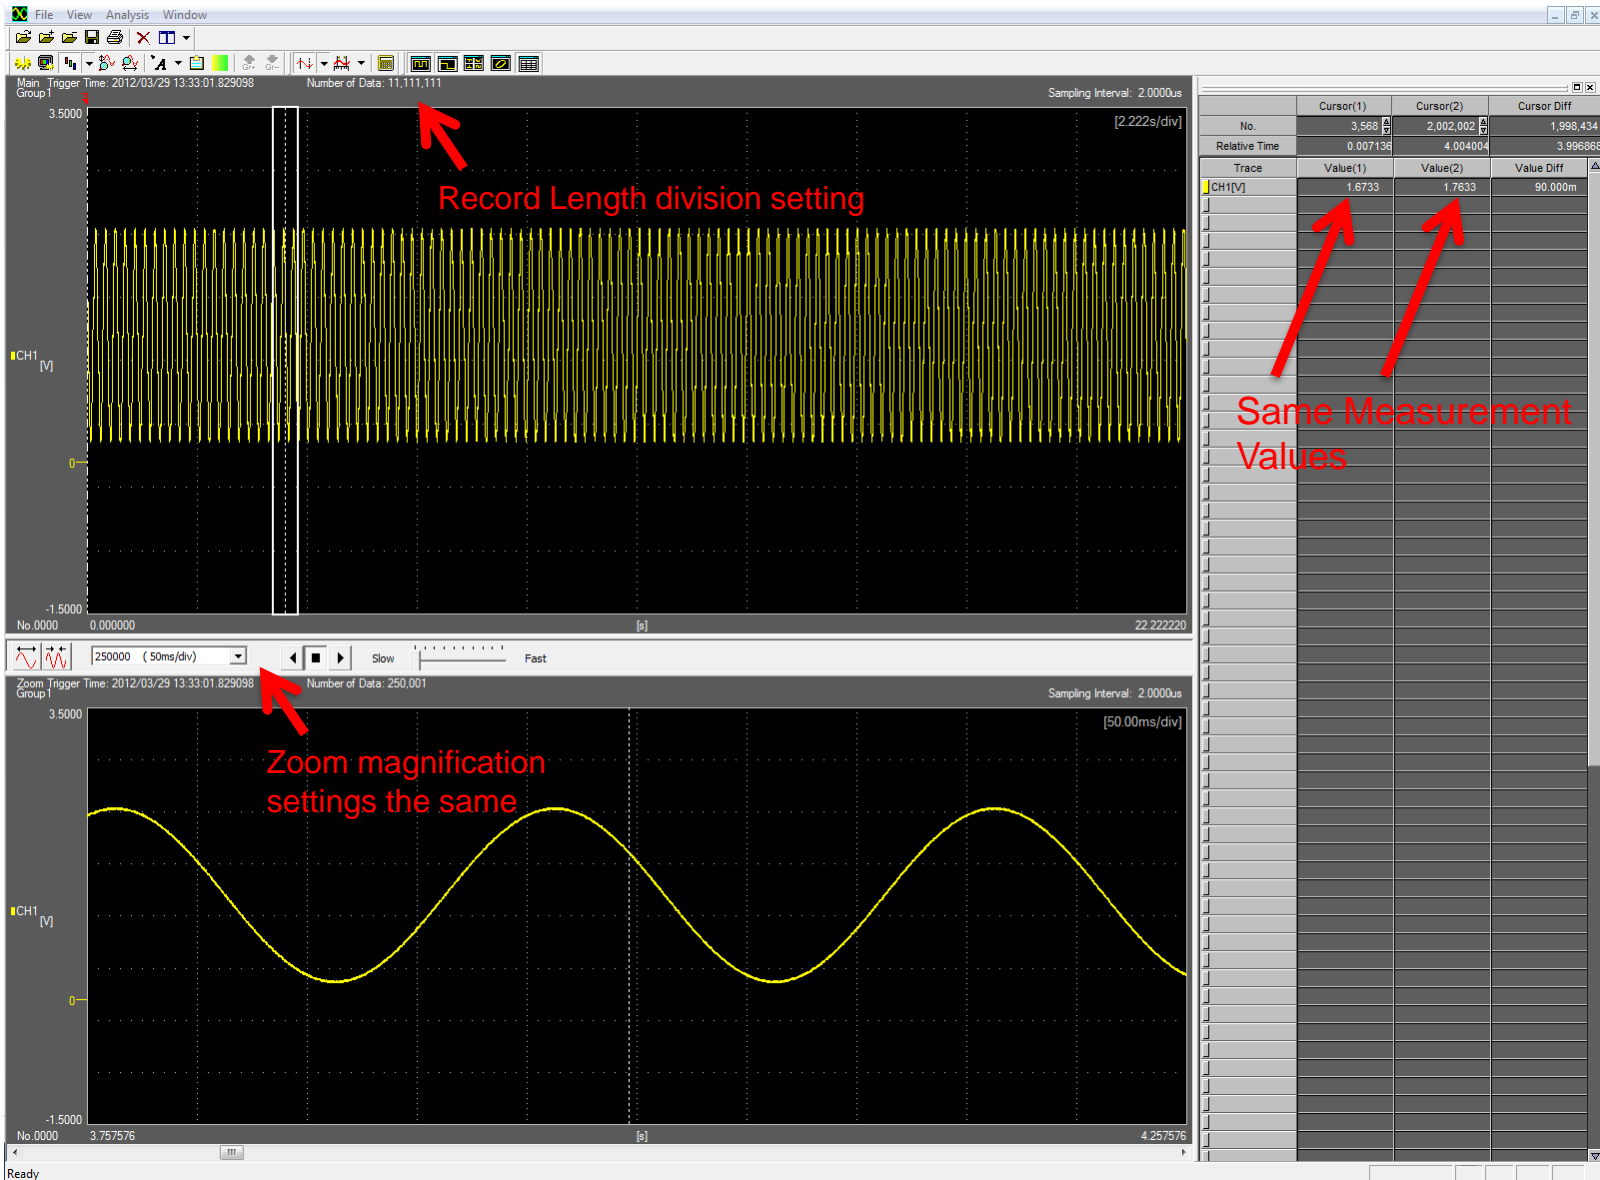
File View Analysis Window

Main Trigger Time: 2012/03/29 13:33:01.829098
Group1
Number of Data: 11,111,111
Sampling Interval: 2.0000us
[2.222s/div]
3.5000
Record Length division setting
CH1
[V]
0
-1.5000
No.0000 0.000000 [s] 22.222220

| | Cursor(1) | Cursor(2) | Cursor Diff |
|---|---|---|---|
| No. | 3,568 | 2,002,002 | 1,998,434 |
| Relative Time | 0.007136 | 4.004004 | 3.996868 |
| Trace | Value(1) | Value(2) | Value Diff |
| CH1[V] | 1.6733 | 1.7633 | 90.000m |

Same Measurement Values

250000 ( 50ms/div)
Slow Fast

Zoom Trigger Time: 2012/03/29 13:33:01.829098
Group1
Number of Data: 250,001
Sampling Interval: 2.0000us
[50.00ms/div]
3.5000
Zoom magnification settings the same
CH1
[V]
0
-1.5000
No.0000 3.757576 [s] 4.257576

Ready